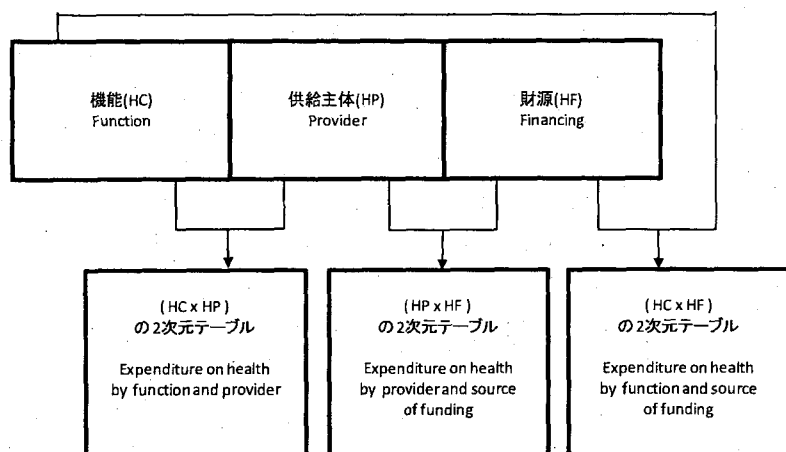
機能(HC)
Function

供給主体(HP)
Provider

財源(HF)
Financing

( HC x HP )
の 2次元テーブル

Expenditure on health by function and provider

( HP x HF )
の 2次元テーブル

Expenditure on health by provider and source of funding

( HC x HF )
の 2次元テーブル

Expenditure on health by function and source of funding